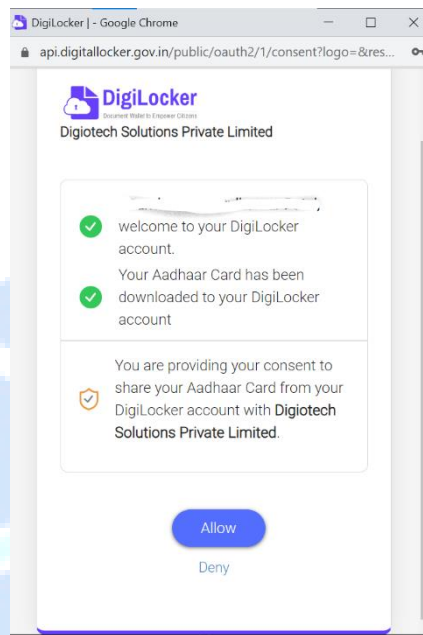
DigiLocker | - Google Chrome

api.digitallocker.gov.in/public/oauth2/1/consent?logo=&res...

DigiLocker
Document Wallet to Empower Citizens

Digiotech Solutions Private Limited

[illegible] welcome to your DigiLocker account.

Your Aadhaar Card has been downloaded to your DigiLocker account

You are providing your consent to share your Aadhaar Card from your DigiLocker account with Digiotech Solutions Private Limited.

Allow

Deny